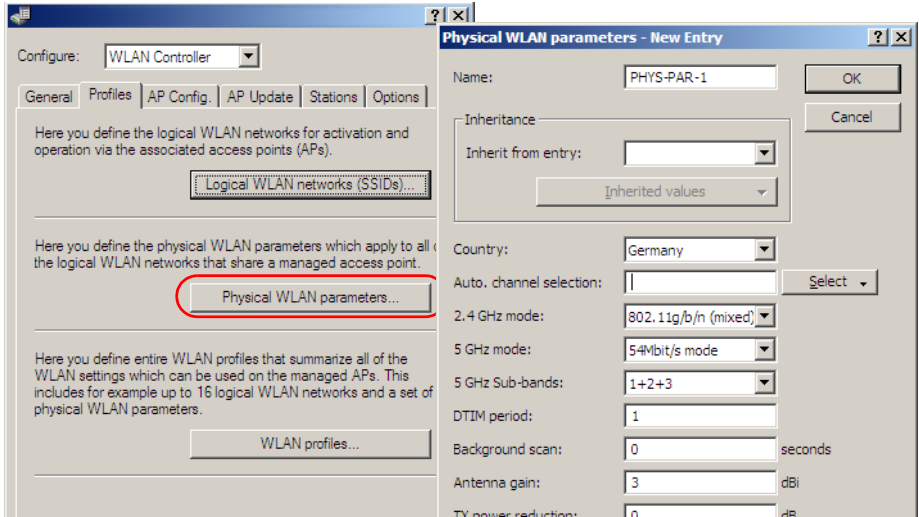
?
Configure: WLAN Controller

General | Profiles | AP Config. | AP Update | Stations | Options

Here you define the logical WLAN networks for activation and operation via the associated access points (APs).

Logical WLAN networks (SSIDs)...

Here you define the physical WLAN parameters which apply to all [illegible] the logical WLAN networks that share a managed access point.

Physical WLAN parameters...

Here you define entire WLAN profiles that summarize all of the WLAN settings which can be used on the managed APs. This includes for example up to 16 logical WLAN networks and a set of physical WLAN parameters.

WLAN profiles...

Physical WLAN parameters - New Entry
?

Name: PHYS-PAR-1
OK
Cancel

Inheritance
Inherit from entry:
Inherited values

Country: Germany
Auto. channel selection:
Select
2.4 GHz mode: 802.11g/b/n (mixed)
5 GHz mode: 54Mbit/s mode
5 GHz Sub-bands: 1+2+3
DTIM period: 1
Background scan: 0 seconds
Antenna gain: 3 dBi
TX power reduction: 0 dB